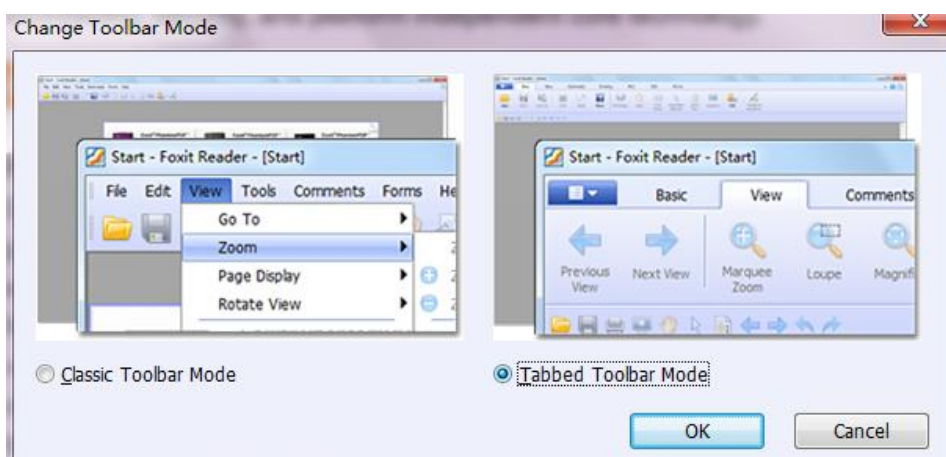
Change Toolbar Mode

X

Start - Foxit Reader - [Start]

File Edit View Tools Comments Forms He

Go To

Zoom

Page Display

Rotate View

Start - Foxit Reader - [Start]

Basic View Comments

Previous View

Next View

Marquee Zoom

Loupe

Magnif

Classic Toolbar Mode

Tabbed Toolbar Mode

OK

Cancel